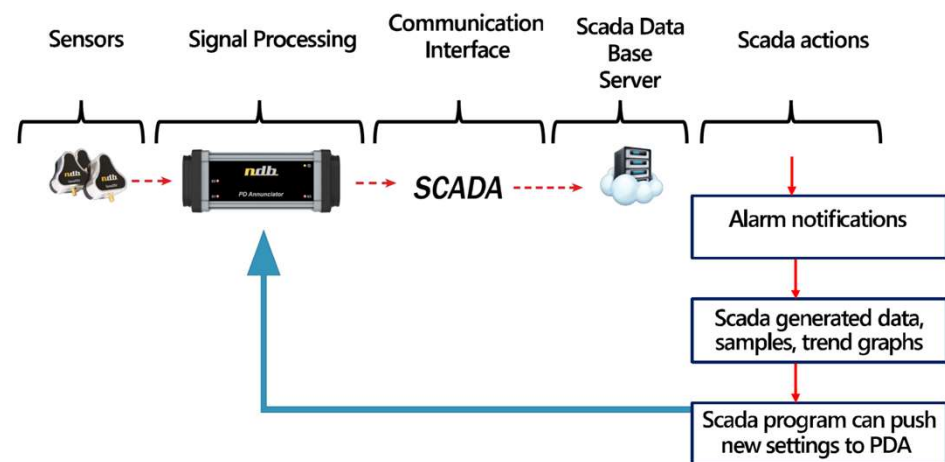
Sensors

Signal Processing

Communication Interface

Scada Data Base Server

Scada actions

ndb

ndb

PD Annunciator

SCADA

Alarm notifications

Scada generated data, samples, trend graphs

Scada program can push new settings to PDA